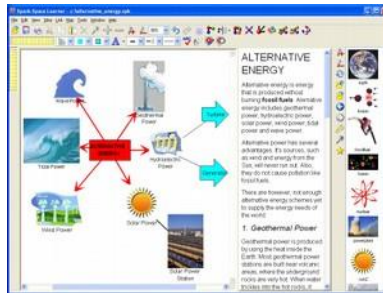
Spark-Space Learner - c:\alternative_energy.spk

File Edit View Link Map Tools Window Help

ALTERNATIVE ENERGY

Alternative energy is energy that is produced without burning fossil fuels. Alternative energy includes geothermal power, hydroelectric power, solar power, wind power, tidal power and wave power.

Alternative power has several advantages. Its sources, such as wind and energy from the Sun, will never run out. Also, they do not cause pollution like fossil fuels.

There are however, not enough alternative energy schemes yet to supply the energy needs of the world.

1. Geothermal Power

Geothermal power is produced by using the heat inside the Earth. Most geothermal power stations are built near volcanic areas, where the underground rocks are very hot. When water trickles into the hot rocks, it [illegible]

Alternative Energy

Geothermal Power

Hydroelectric Power

Turbine

Generator

Tidal Power

Wind Power

Solar Power

Solar Power Station

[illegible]

earth

turbine

solar

powerplant